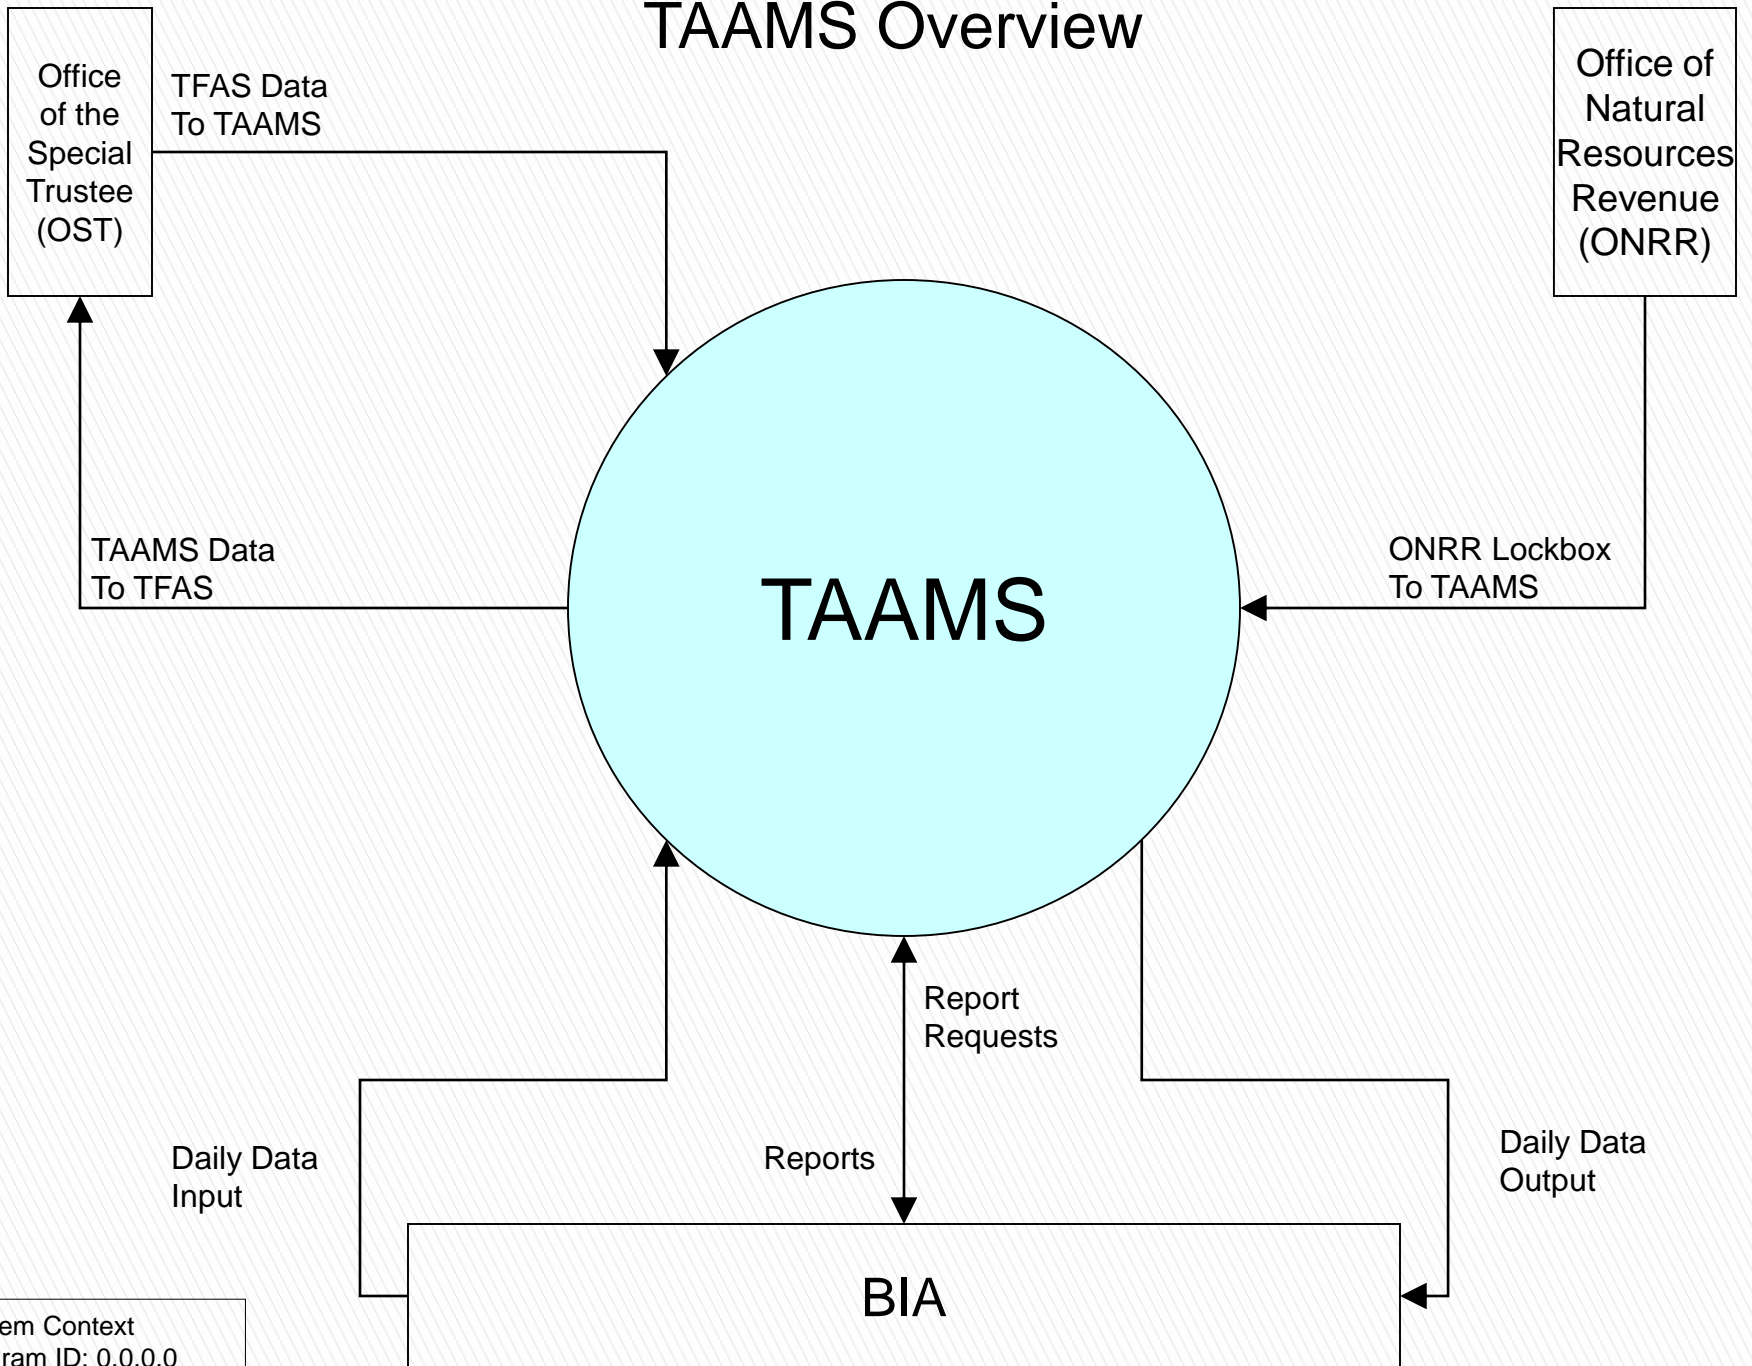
TAAMS Overview

Office of the Special Trustee (OST)

TFAS Data To TAAMS

Office of Natural Resources Revenue (ONRR)

TAAMS Data To TFAS

TAAMS

ONRR Lockbox To TAAMS

Report Requests

Daily Data Input

Reports

Daily Data Output

BIA

em Context
ram ID: 0.0.0.0